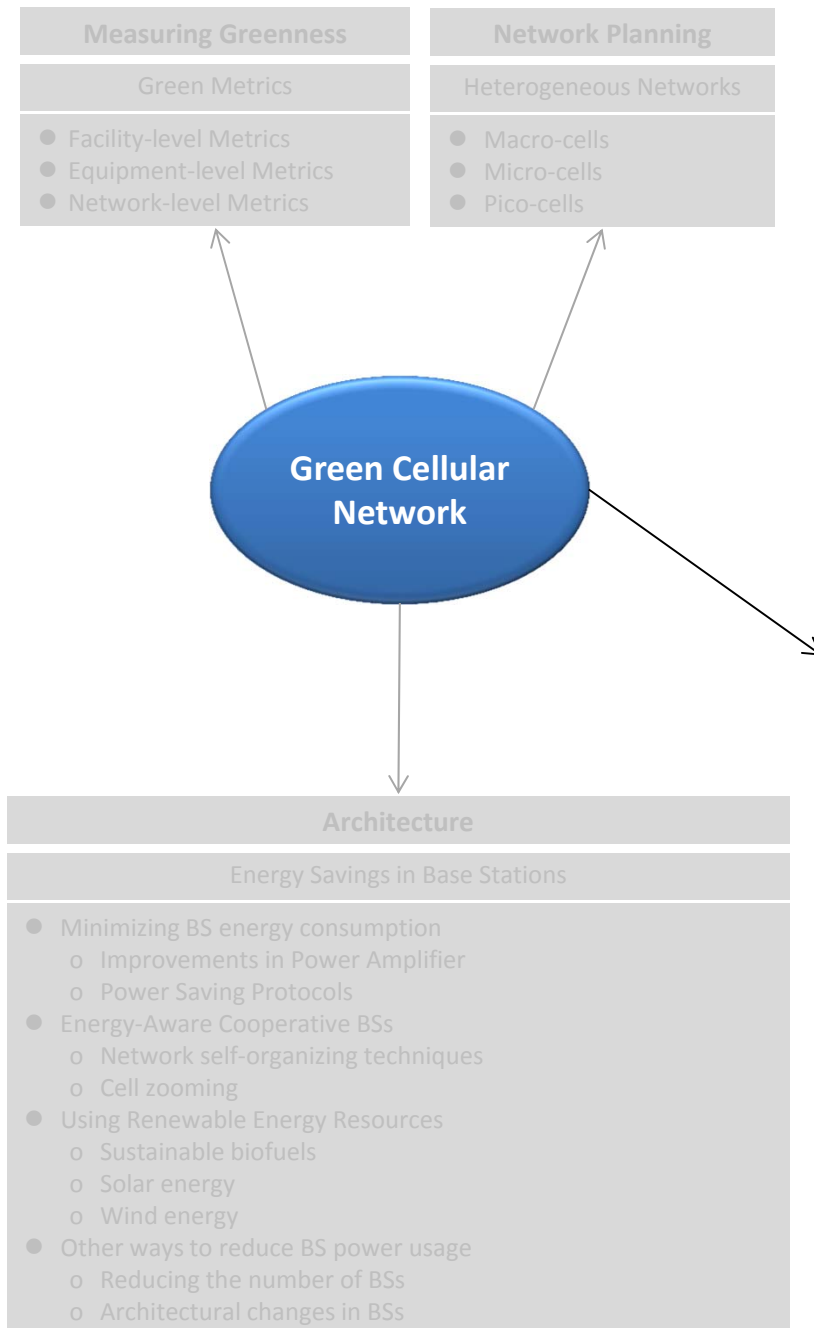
Measuring Greenness

Green Metrics

- Facility-level Metrics
- Equipment-level Metrics
- Network-level Metrics

Network Planning

Heterogeneous Networks

- Macro-cells
- Micro-cells
- Pico-cells

Green Cellular Network

Architecture

Energy Savings in Base Stations

- Minimizing BS energy consumption
  - o Improvements in Power Amplifier
  - o Power Saving Protocols
- Energy-Aware Cooperative BSs
  - o Network self-organizing techniques
  - o Cell zooming
- Using Renewable Energy Resources
  - o Sustainable biofuels
  - o Solar energy
  - o Wind energy
- Other ways to reduce BS power usage
  - o Reducing the number of BSs
  - o Architectural changes in BSs